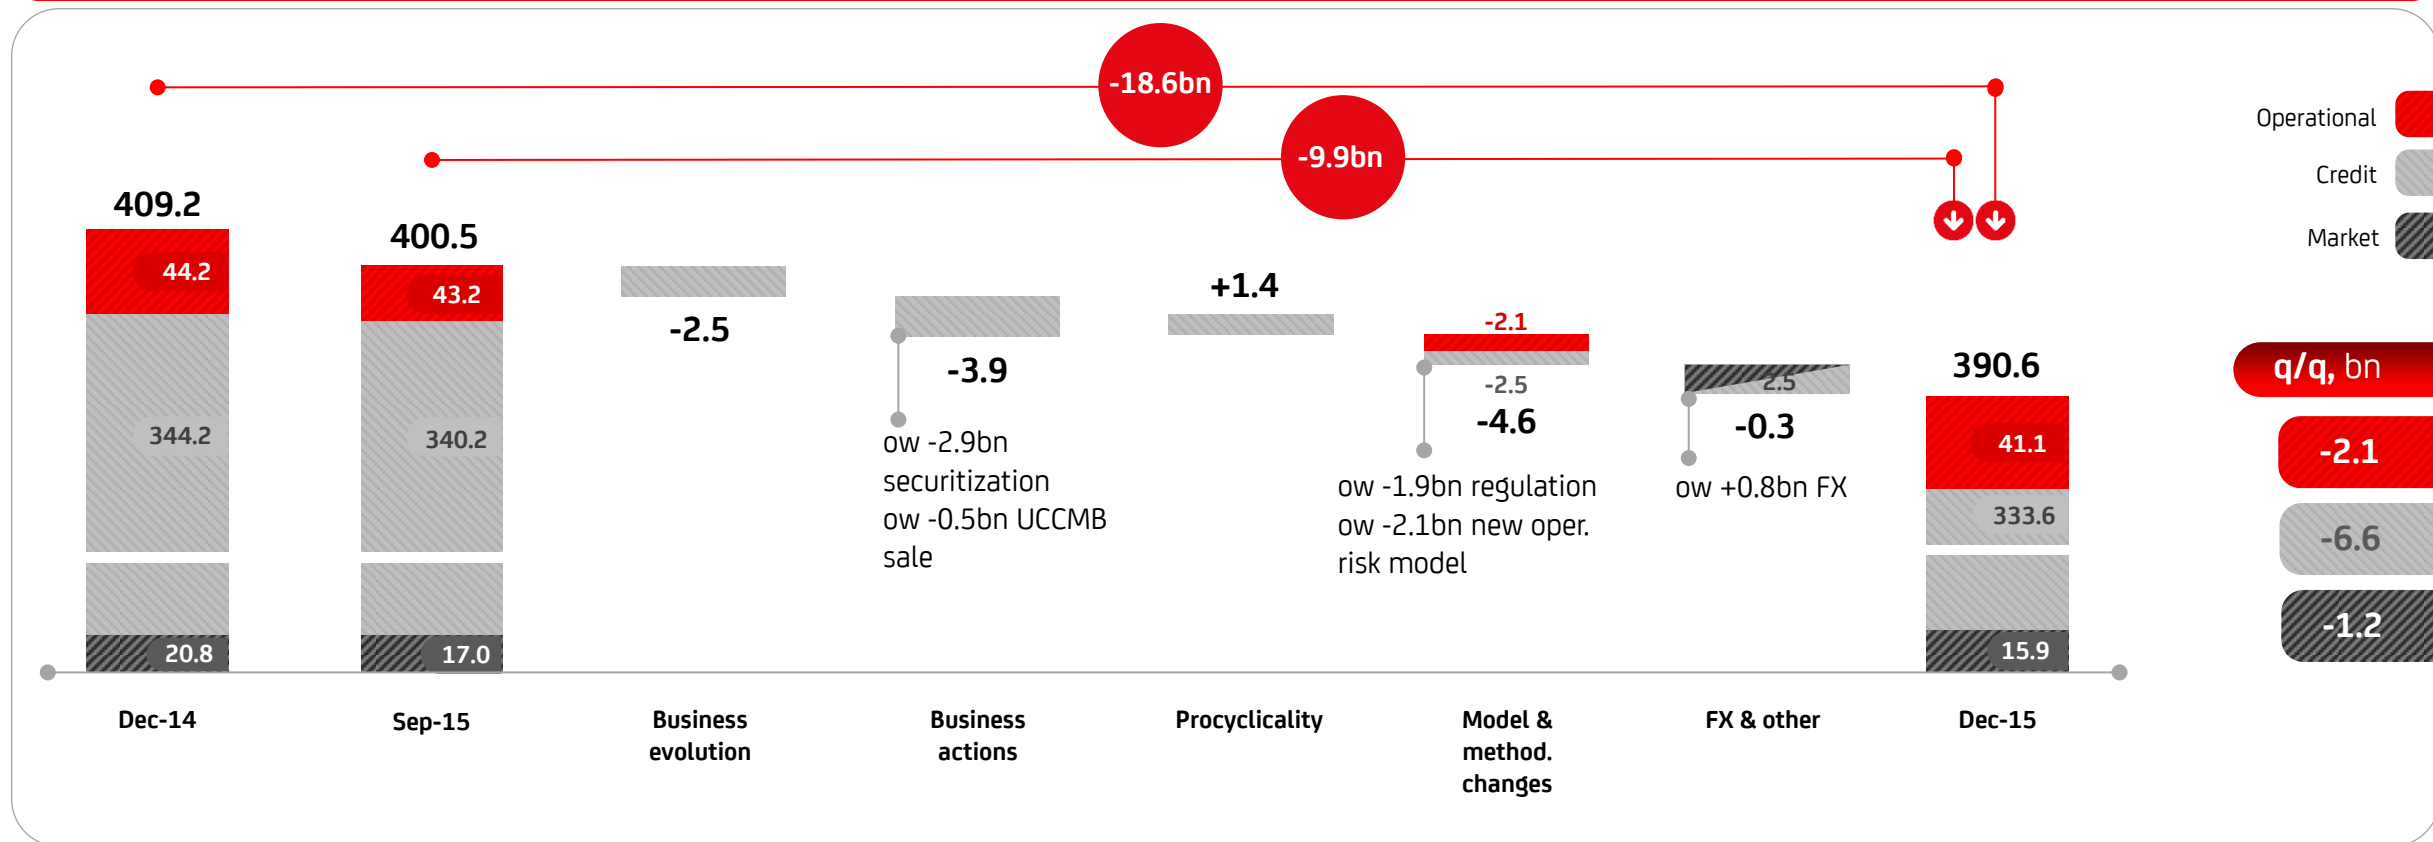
-18.6bn

-9.9bn

Operational
Credit
Market

409.2
44.2
344.2
20.8

400.5
43.2
340.2
17.0

-2.5

-3.9
ow -2.9bn securitization
ow -0.5bn UCCMB sale

+1.4

-2.1
-2.5
-4.6
ow -1.9bn regulation
ow -2.1bn new oper. risk model

2.5
-0.3
ow +0.8bn FX

390.6
41.1
333.6
15.9

q/q, bn
-2.1
-6.6
-1.2

Dec-14
Sep-15
Business evolution
Business actions
Procyclicality
Model & method. changes
FX & other
Dec-15